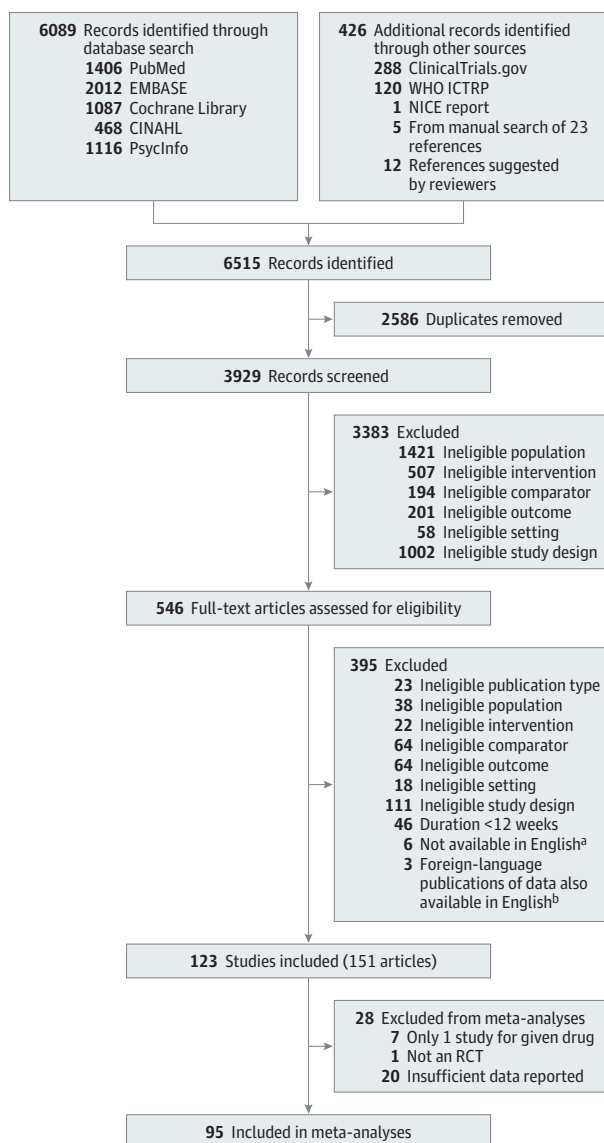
**6089** Records identified through database search
**1406** PubMed
**2012** EMBASE
**1087** Cochrane Library
**468** CINAHL
**1116** PsycInfo

**426** Additional records identified through other sources
**288** ClinicalTrials.gov
**120** WHO ICTRP
**1** NICE report
**5** From manual search of 23 references
**12** References suggested by reviewers

**6515** Records identified

**2586** Duplicates removed

**3929** Records screened

**3383** Excluded
**1421** Ineligible population
**507** Ineligible intervention
**194** Ineligible comparator
**201** Ineligible outcome
**58** Ineligible setting
**1002** Ineligible study design

**546** Full-text articles assessed for eligibility

**395** Excluded
**23** Ineligible publication type
**38** Ineligible population
**22** Ineligible intervention
**64** Ineligible comparator
**64** Ineligible outcome
**18** Ineligible setting
**111** Ineligible study design
**46** Duration <12 weeks
**6** Not available in English$^a$
**3** Foreign-language publications of data also available in English$^b$

**123** Studies included (151 articles)

**28** Excluded from meta-analyses
**7** Only 1 study for given drug
**1** Not an RCT
**20** Insufficient data reported

**95** Included in meta-analyses